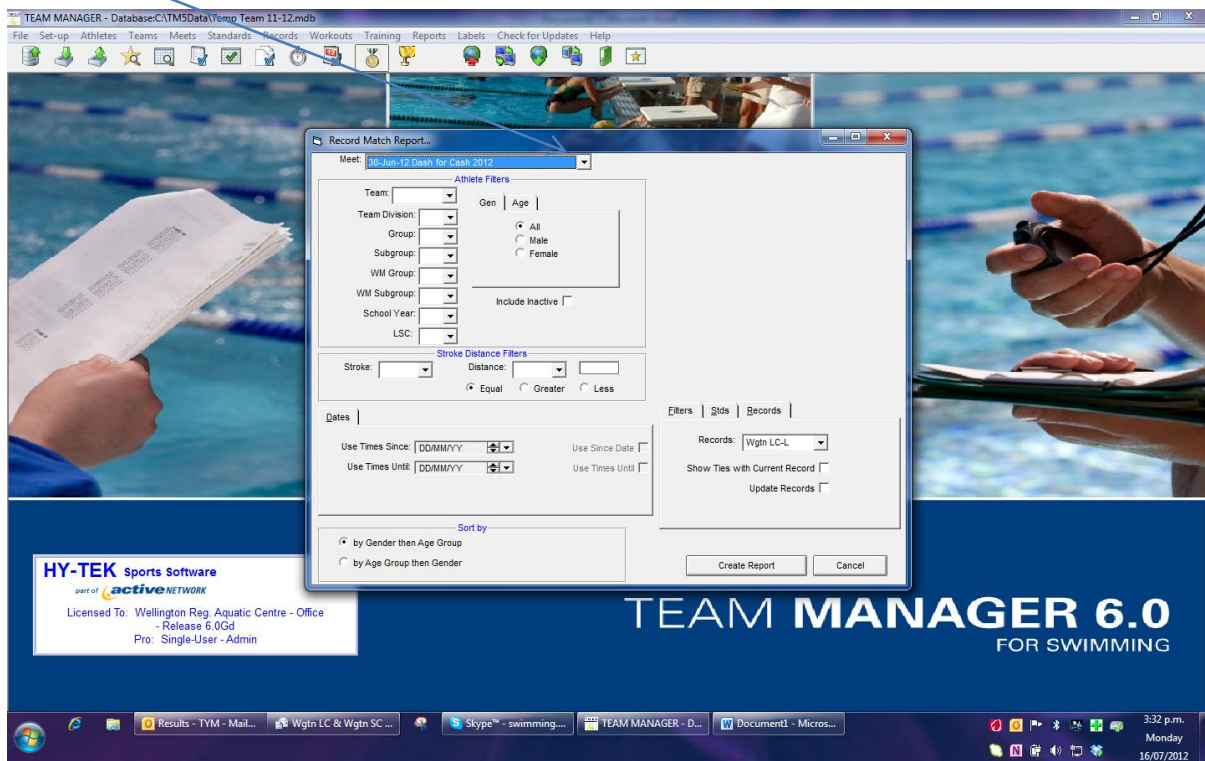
TEAM MANAGER - Database:C:\TM5Data\Temp Team 11-12.mdb

File Set-up Athletes Teams Meets Standards Records Workouts Training Reports Labels Check for Updates Help

Record Match Report...

Meet: 30-Jun-12 Dash for Cash 2012

Athlete Filters

Team:
Team Division:
Group:
Subgroup:
WM Group:
WM Subgroup:
School Year:
LSC:

Gen | Age

All
Male
Female

Include Inactive

Stroke Distance Filters

Stroke:
Distance:
Equal Greater Less

Dates

Use Times Since: DD/MM/YY
Use Times Until: DD/MM/YY
Use Since Date
Use Times Until

Filters | Stds | Records

Records: Wgtn LC-L
Show Ties with Current Record
Update Records

Sort by

by Gender then Age Group
by Age Group then Gender

Create Report
Cancel

HY-TEK Sports Software
part of active NETWORK
Licensed To: Wellington Reg. Aquatic Centre - Office
- Release 6.0Gd
Pro: Single-User - Admin

TEAM MANAGER 6.0
FOR SWIMMING

Results - TYM - Mail...
Wgtn LC & Wgtn SC ...
Skype™ - swimming....
TEAM MANAGER - D...
Document1 - Micros...

3:32 p.m.
Monday
16/07/2012